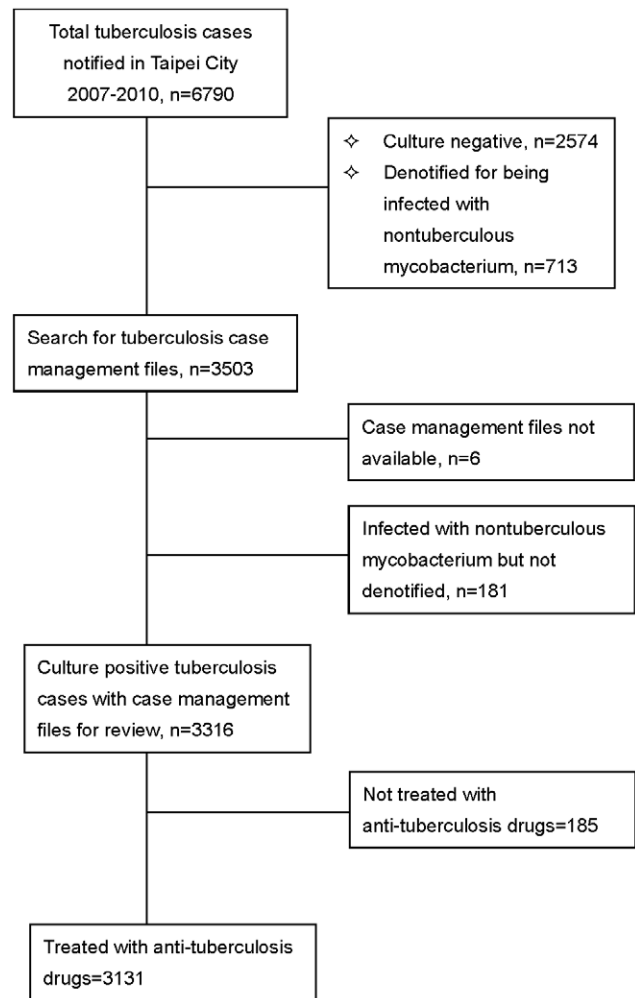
Total tuberculosis cases notified in Taipei City 2007-2010, n=6790

✧ Culture negative, n=2574
✧ Denotified for being infected with nontuberculous mycobacterium, n=713

Search for tuberculosis case management files, n=3503

Case management files not available, n=6

Infected with nontuberculous mycobacterium but not denotified, n=181

Culture positive tuberculosis cases with case management files for review, n=3316

Not treated with anti-tuberculosis drugs=185

Treated with anti-tuberculosis drugs=3131